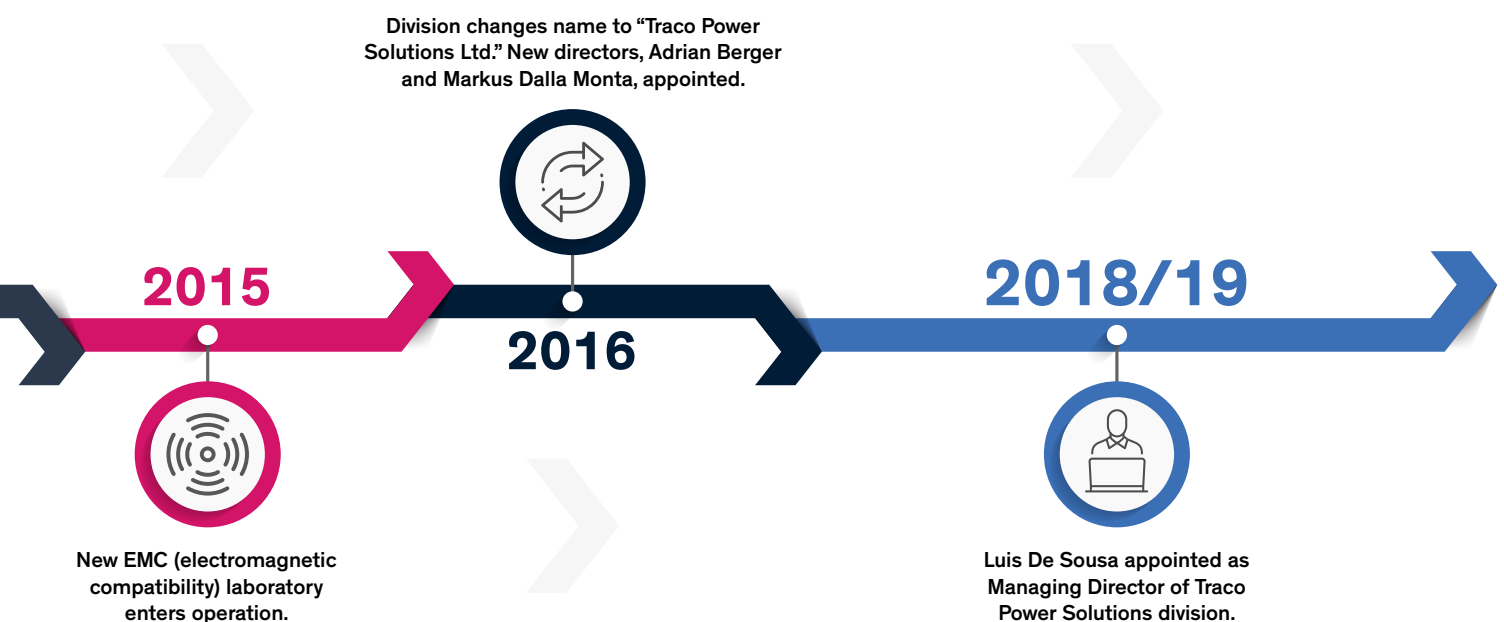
Division changes name to “Traco Power Solutions Ltd.” New directors, Adrian Berger and Markus Dalla Monta, appointed.

2015

2016

2018/19

New EMC (electromagnetic compatibility) laboratory enters operation.

Luis De Sousa appointed as Managing Director of Traco Power Solutions division.